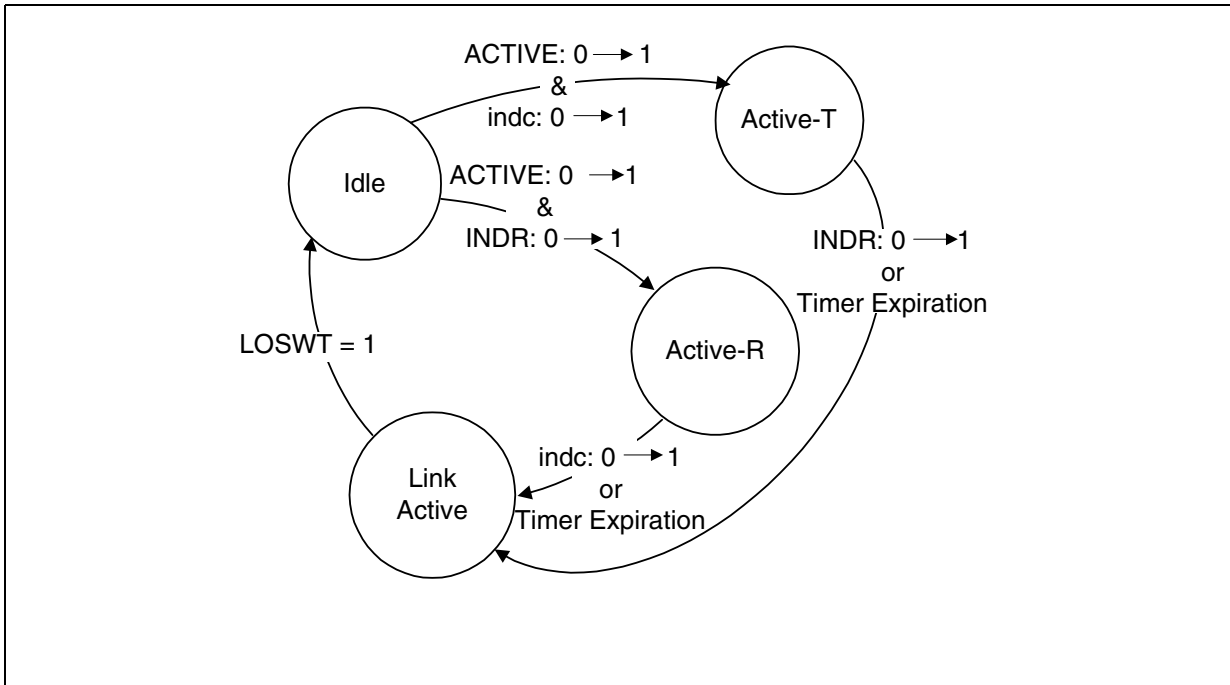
ACTIVE: 0 $\rightarrow$ 1
&
indc: 0 $\rightarrow$ 1

Active-T

Idle

ACTIVE: 0 $\rightarrow$ 1
&
INDR: 0 $\rightarrow$ 1

INDR: 0 $\rightarrow$ 1
or
Timer Expiration

LOSWT = 1

Active-R

indc: 0 $\rightarrow$ 1
or
Timer Expiration

Link
Active